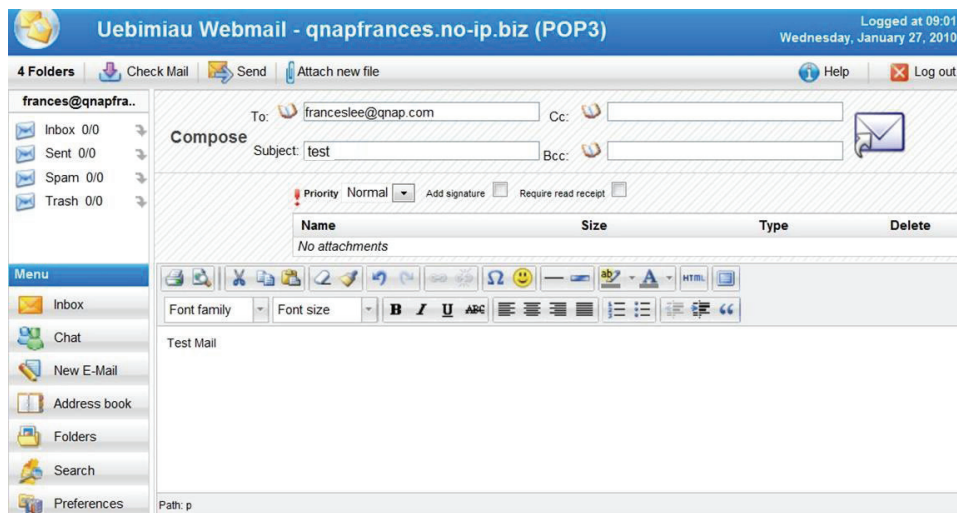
Uebimiau Webmail - qnapfrances.no-ip.biz (POP3)

Logged at 09:01
Wednesday, January 27, 2010

4 Folders Check Mail Send Attach new file Help Log out

frances@qnapfra..

Inbox 0/0
Sent 0/0
Spam 0/0
Trash 0/0

Compose

To: franceslee@qnap.com Cc:
Subject: test Bcc:

Priority Normal Add signature Require read receipt

| Name | Size | Type | Delete |
|---|---|---|---|
| No attachments | | | |

Menu

Inbox
Chat
New E-Mail
Address book
Folders
Search
Preferences

Font family Font size

Test Mail

Path: p